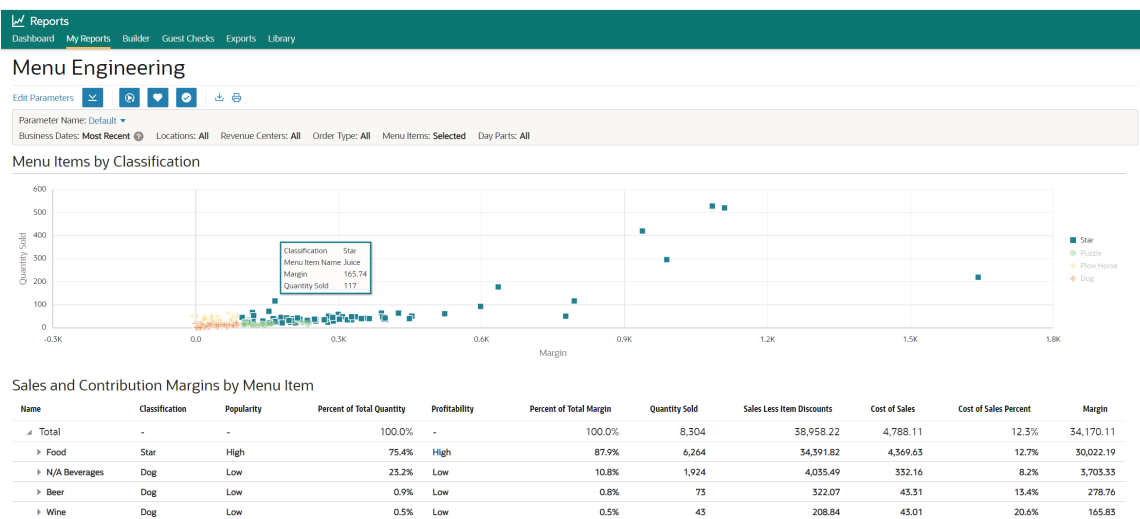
Reports

Dashboard My Reports Builder Guest Checks Exports Library

Menu Engineering

Edit Parameters

Parameter Name: Default ▾

Business Dates: Most Recent ? Locations: All Revenue Centers: All Order Type: All Menu Items: Selected Day Parts: All

Menu Items by Classification

600
500
400
300
200
100
0
Quantity Sold
-0.3K 0.0 0.3K 0.6K 0.9K 1.2K 1.5K 1.8K
Margin

Classification Star
Menu Item Name Juice
Margin 165.74
Quantity Sold 117

Star
Puzzle
Plow Horse
Dog

Sales and Contribution Margins by Menu Item

| Name | Classification | Popularity | Percent of Total Quantity | Profitability | Percent of Total Margin | Quantity Sold | Sales Less Item Discounts | Cost of Sales | Cost of Sales Percent | Margin |
|---|---|---|---|---|---|---|---|---|---|---|
| Total | - | - | 100.0% | - | 100.0% | 8,304 | 38,958.22 | 4,788.11 | 12.3% | 34,170.11 |
| Food | Star | High | 75.4% | High | 87.9% | 6,264 | 34,391.82 | 4,369.63 | 12.7% | 30,022.19 |
| N/A Beverages | Dog | Low | 23.2% | Low | 10.8% | 1,924 | 4,035.49 | 332.16 | 8.2% | 3,703.33 |
| Beer | Dog | Low | 0.9% | Low | 0.8% | 73 | 322.07 | 43.31 | 13.4% | 278.76 |
| Wine | Dog | Low | 0.5% | Low | 0.5% | 43 | 208.84 | 43.01 | 20.6% | 165.83 |